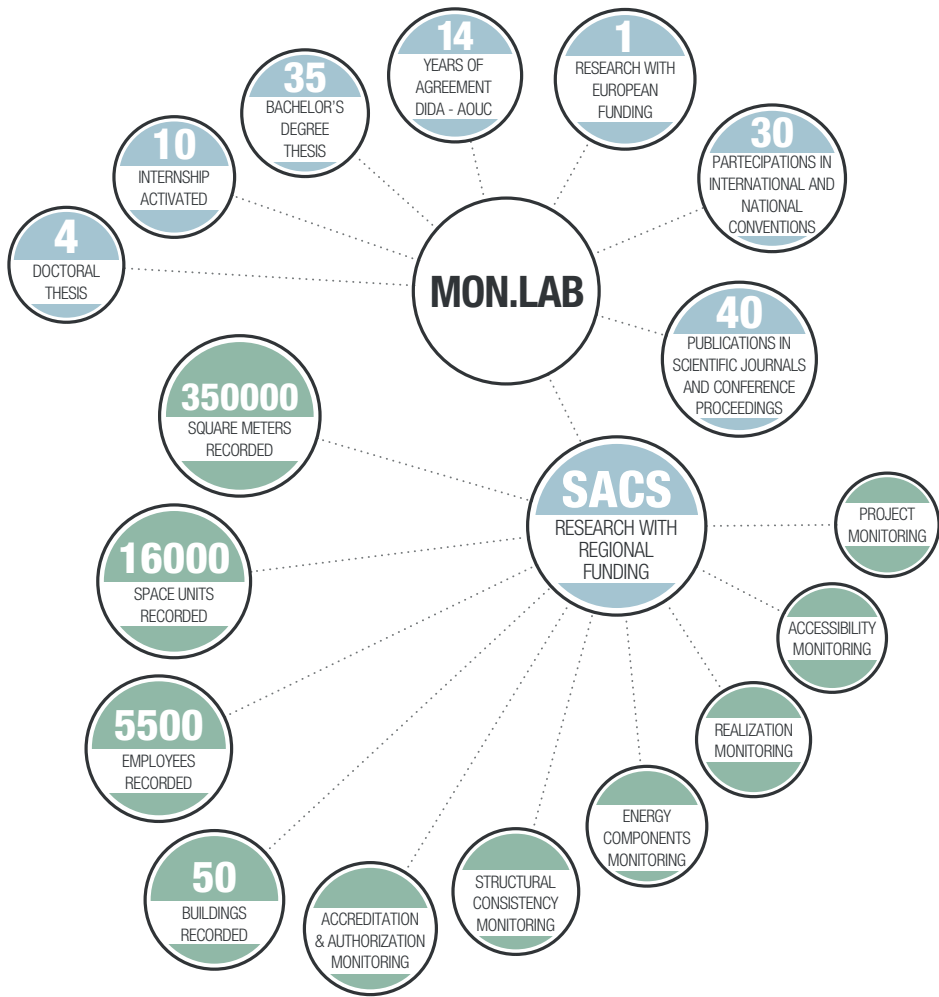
4
DOCTORAL THESIS

10
INTERNSHIP ACTIVATED

35
BACHELOR'S DEGREE THESIS

14
YEARS OF AGREEMENT DIDA - AOUC

1
RESEARCH WITH EUROPEAN FUNDING

30
PARTECIPATIONS IN INTERNATIONAL AND NATIONAL CONVENTIONS

MON.LAB

40
PUBLICATIONS IN SCIENTIFIC JOURNALS AND CONFERENCE PROCEEDINGS

350000
SQUARE METERS RECORDED

SACS
RESEARCH WITH REGIONAL FUNDING

PROJECT MONITORING

16000
SPACE UNITS RECORDED

ACCESSIBILITY MONITORING

5500
EMPLOYEES RECORDED

REALIZATION MONITORING

ENERGY COMPONENTS MONITORING

50
BUILDINGS RECORDED

STRUCTURAL CONSISTENCY MONITORING

ACCREDITATION & AUTHORIZATION MONITORING